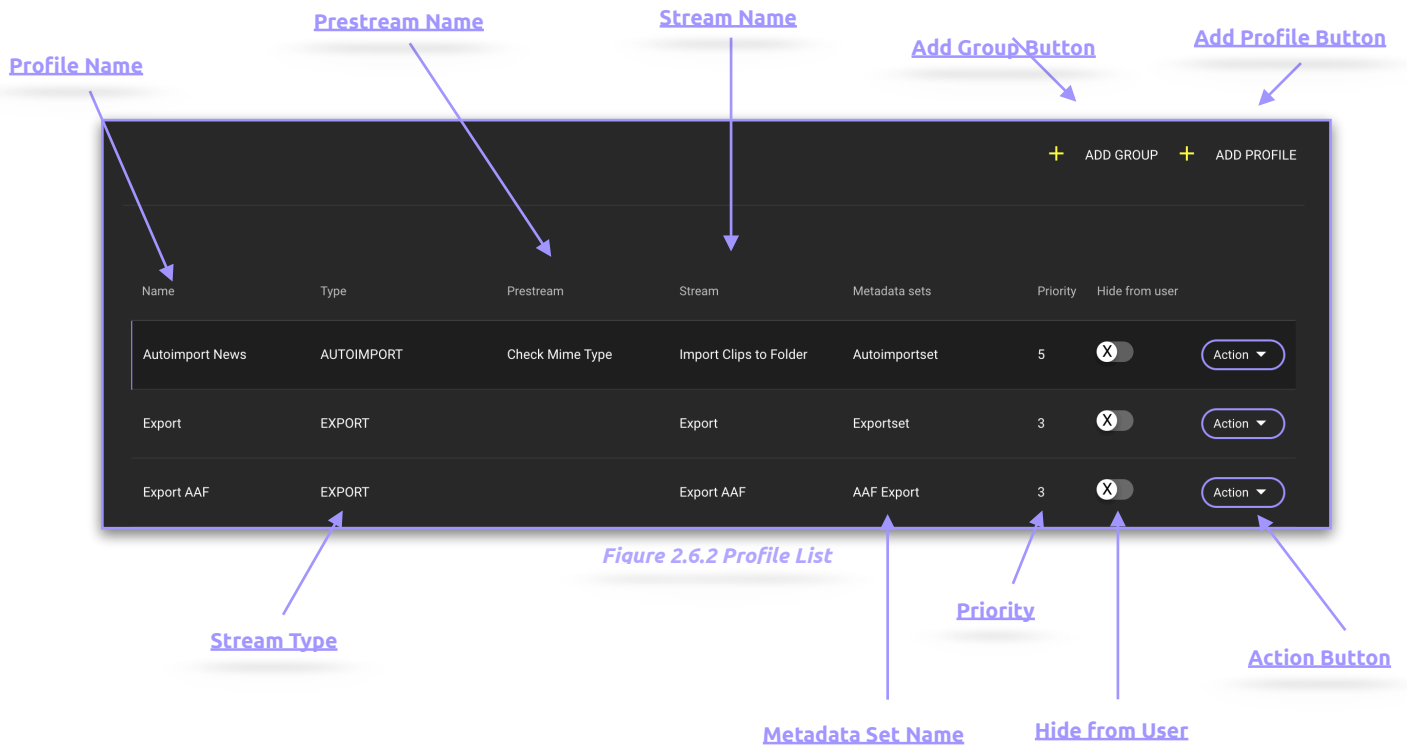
Prestream Name

Stream Name

Add Group Button

Add Profile Button

Profile Name

+ ADD GROUP + ADD PROFILE

| Name | Type | Prestream | Stream | Metadata sets | Priority | Hide from user | |
|---|---|---|---|---|---|---|---|
| Autoimport News | AUTOIMPORT | Check Mime Type | Import Clips to Folder | Autoimportset | 5 | X | Action |
| Export | EXPORT | | Export | Exportset | 3 | X | Action |
| Export AAF | EXPORT | | Export AAF | AAF Export | 3 | X | Action |

Figure 2.6.2 Profile List

Priority

Stream Type

Action Button

Metadata Set Name

Hide from User